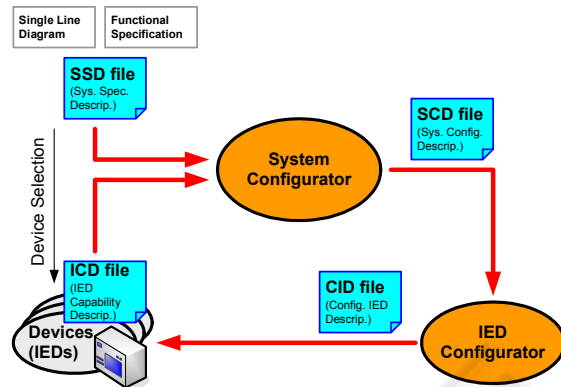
Single Line Diagram

Functional Specification

SSD file
(Sys. Spec. Descrip.)

Device Selection

System Configurator

SCD file
(Sys. Config. Descrip.)

ICD file
(IED Capability Descrip.)

CID file
(Config. IED Descrip.)

Devices (IEDs)

IED Configurator